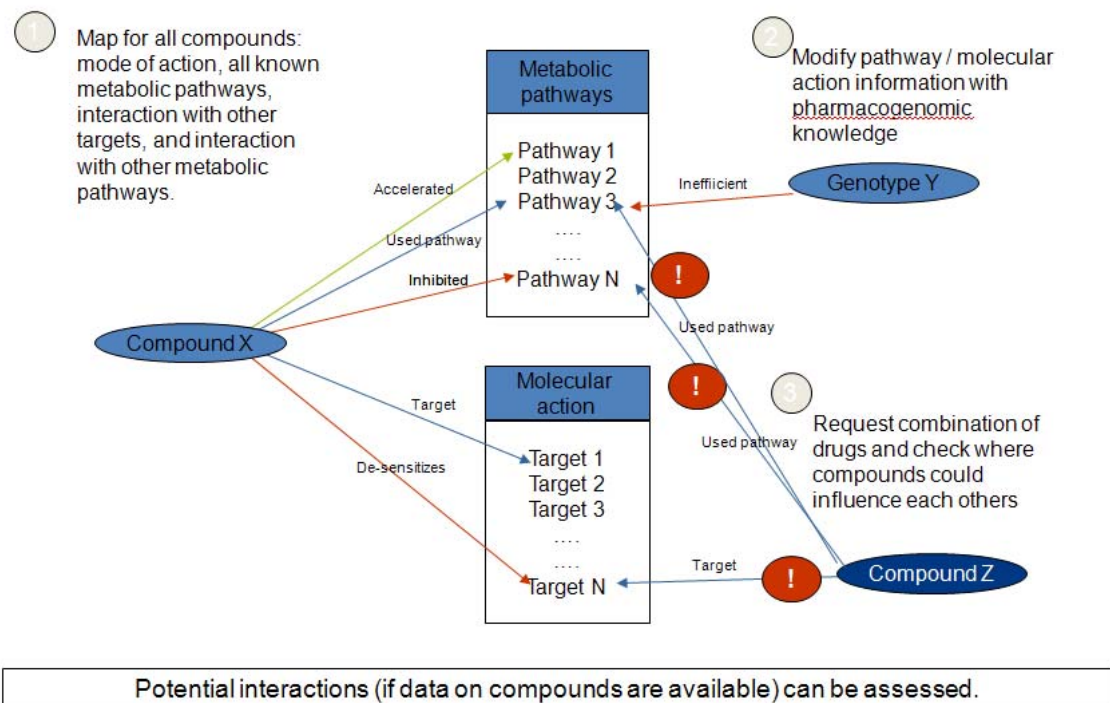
1

Map for all compounds: mode of action, all known metabolic pathways, interaction with other targets, and interaction with other metabolic pathways.

Metabolic pathways

Pathway 1
Pathway 2
Pathway 3
....
....
Pathway N

2

Modify pathway / molecular action information with pharmacogenomic knowledge

Ineffiicient

Genotype Y

Accelerated

Used pathway

Inhibited

!

Used pathway

Compound X

Molecular action

!

3

Target

Used pathway

Request combination of drugs and check where compounds could influence each others

De-sensitizes

Target 1
Target 2
Target 3
....
....
Target N

Target

!

Compound Z

Potential interactions (if data on compounds are available) can be assessed.